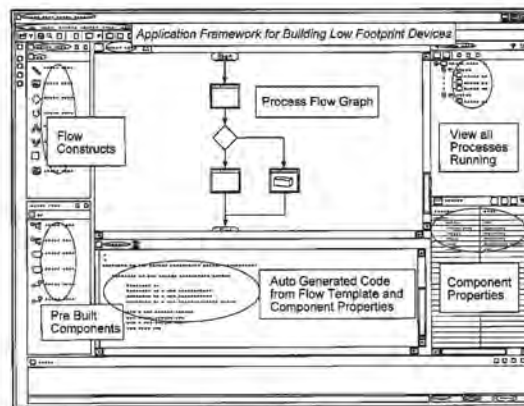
Application Framework for Building Low Footprint Devices

Start

Process Flow Graph

Flow Constructs

View all Processes Running

Auto Generated Code from Flow Template and Component Properties

Pre Built Components

Component Properties